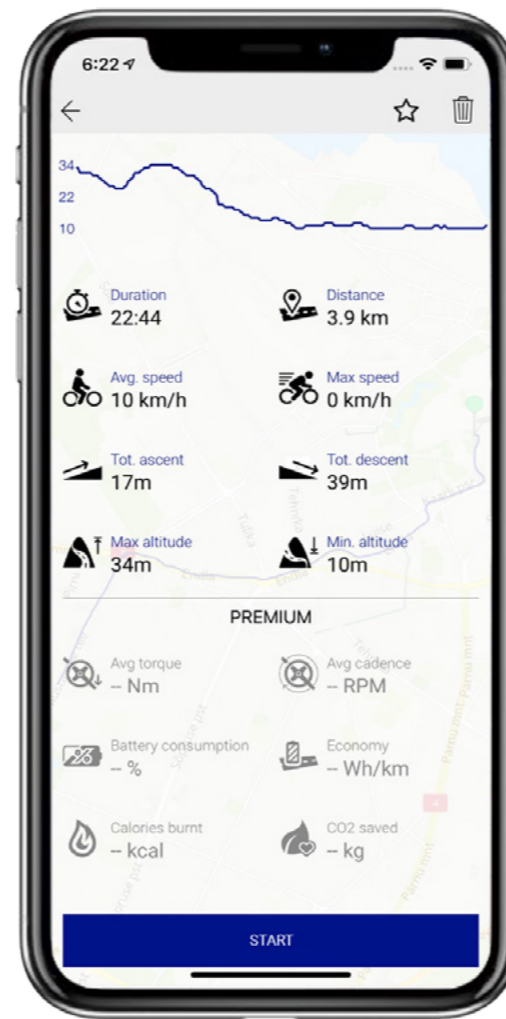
6:22

34
22
10

Duration
22:44

Distance
3.9 km

Avg. speed
10 km/h

Max speed
0 km/h

Tot. ascent
17m

Tot. descent
39m

Max altitude
34m

Min. altitude
10m

PREMIUM

Avg torque
-- Nm

Avg cadence
-- RPM

Battery consumption
-- %

Economy
-- Wh/km

Calories burnt
-- kcal

CO2 saved
-- kg

START